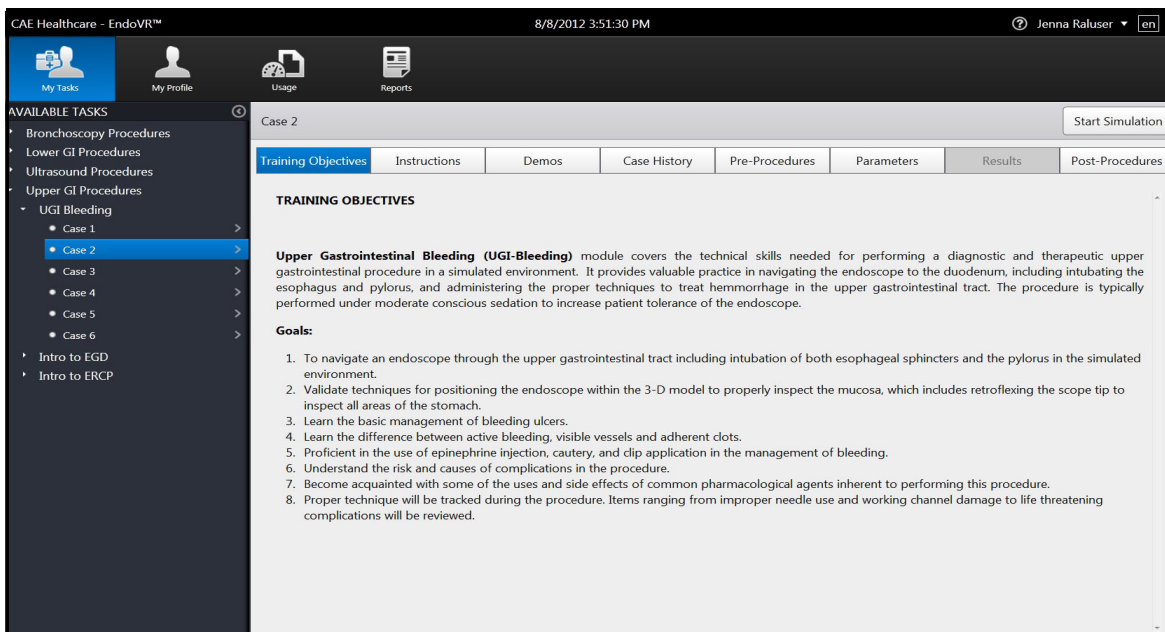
CAE Healthcare - EndoVR™

8/8/2012 3:51:30 PM

Jenna Raluser ▾ en

My Tasks

My Profile

Usage

Reports

AVAILABLE TASKS

Bronchoscopy Procedures

Lower GI Procedures

Ultrasound Procedures

Upper GI Procedures

UGI Bleeding

Case 1

Case 2

Case 3

Case 4

Case 5

Case 6

Intro to EGD

Intro to ERCP

Case 2

Start Simulation

Training Objectives

Instructions

Demos

Case History

Pre-Procedures

Parameters

Results

Post-Procedures

TRAINING OBJECTIVES

**Upper Gastrointestinal Bleeding (UGI-Bleeding)** module covers the technical skills needed for performing a diagnostic and therapeutic upper gastrointestinal procedure in a simulated environment. It provides valuable practice in navigating the endoscope to the duodenum, including intubating the esophagus and pylorus, and administering the proper techniques to treat hemmorrhage in the upper gastrointestinal tract. The procedure is typically performed under moderate conscious sedation to increase patient tolerance of the endoscope.

**Goals:**

1. To navigate an endoscope through the upper gastrointestinal tract including intubation of both esophageal sphincters and the pylorus in the simulated environment.
2. Validate techniques for positioning the endoscope within the 3-D model to properly inspect the mucosa, which includes retroflexing the scope tip to inspect all areas of the stomach.
3. Learn the basic management of bleeding ulcers.
4. Learn the difference between active bleeding, visible vessels and adherent clots.
5. Proficient in the use of epinephrine injection, cautery, and clip application in the management of bleeding.
6. Understand the risk and causes of complications in the procedure.
7. Become acquainted with some of the uses and side effects of common pharmacological agents inherent to performing this procedure.
8. Proper technique will be tracked during the procedure. Items ranging from improper needle use and working channel damage to life threatening complications will be reviewed.